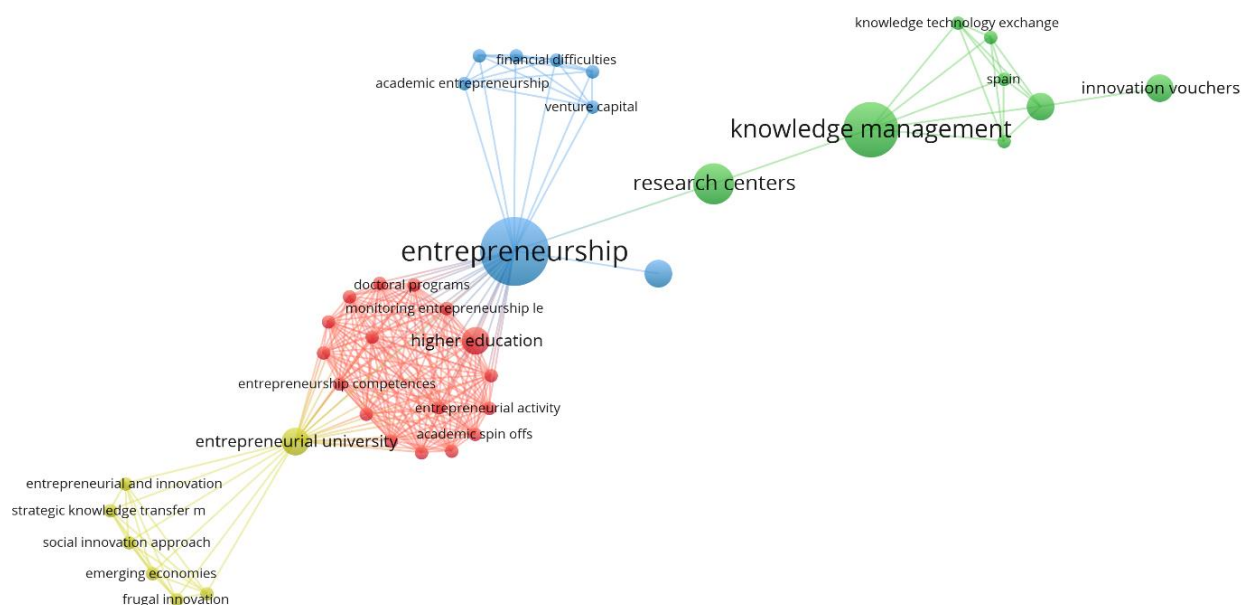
knowledge technology exchange
financial difficulties
academic entrepreneurship
venture capital
spain
innovation vouchers
knowledge management
research centers
entrepreneurship
doctoral programs
monitoring entrepreneurship le
higher education
entrepreneurship competences
entrepreneurial activity
academic spin offs
entrepreneurial university
entrepreneurial and innovation
strategic knowledge transfer m
social innovation approach
emerging economies
frugal innovation